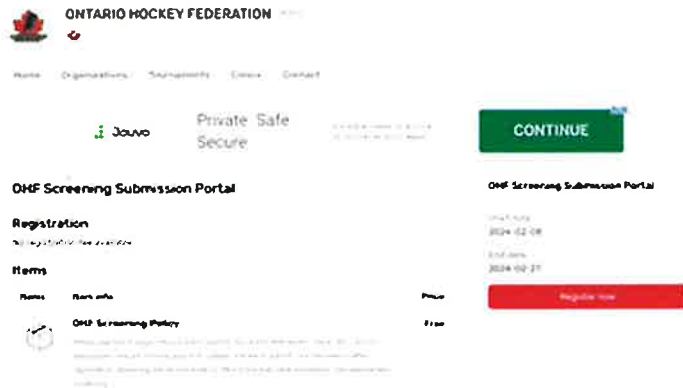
ONTARIO HOCKEY FEDERATION

Home Organizations Tournaments Clinics Contact

Jouvo

Private. Safe Secure

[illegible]

CONTINUE

OHF Screening Submission Portal

Registration

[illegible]

Items

Items | Item info | Price

OHF Screening Policy

Free

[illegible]

OHF Screening Submission Portal

Start date
2024-02-08

End date
2024-02-21

Register now